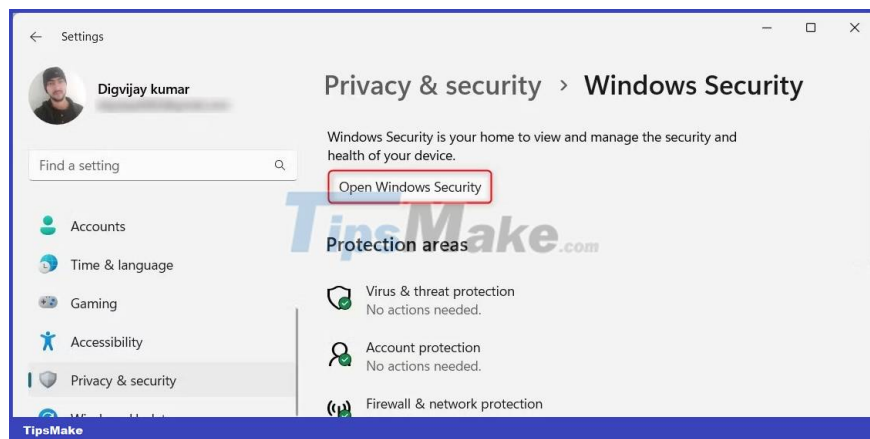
Settings

Digvijay kumar
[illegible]

Find a setting

Accounts
Time & language
Gaming
Accessibility
Privacy & security
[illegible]

Privacy & security › Windows Security

Windows Security is your home to view and manage the security and health of your device.

Open Windows Security

TipsMake.com

Protection areas

Virus & threat protection
No actions needed.

Account protection
No actions needed.

Firewall & network protection

TipsMake